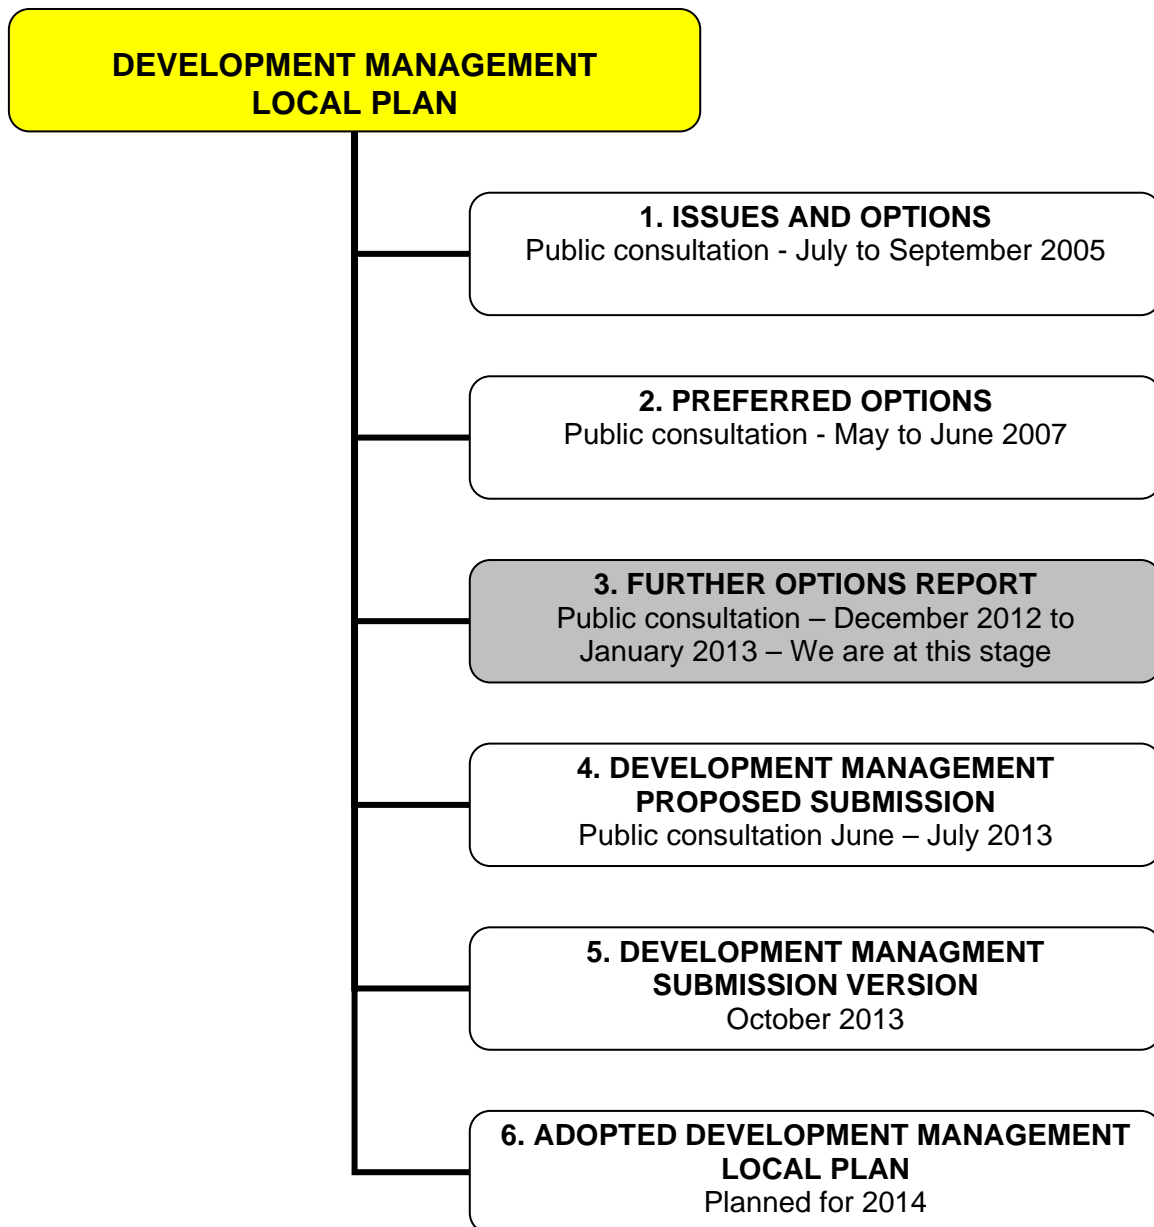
DEVELOPMENT MANAGEMENT LOCAL PLAN

1. ISSUES AND OPTIONS
Public consultation - July to September 2005

2. PREFERRED OPTIONS
Public consultation - May to June 2007

3. FURTHER OPTIONS REPORT
Public consultation – December 2012 to January 2013 – We are at this stage

4. DEVELOPMENT MANAGEMENT PROPOSED SUBMISSION
Public consultation June – July 2013

5. DEVELOPMENT MANAGMENT SUBMISSION VERSION
October 2013

6. ADOPTED DEVELOPMENT MANAGEMENT LOCAL PLAN
Planned for 2014